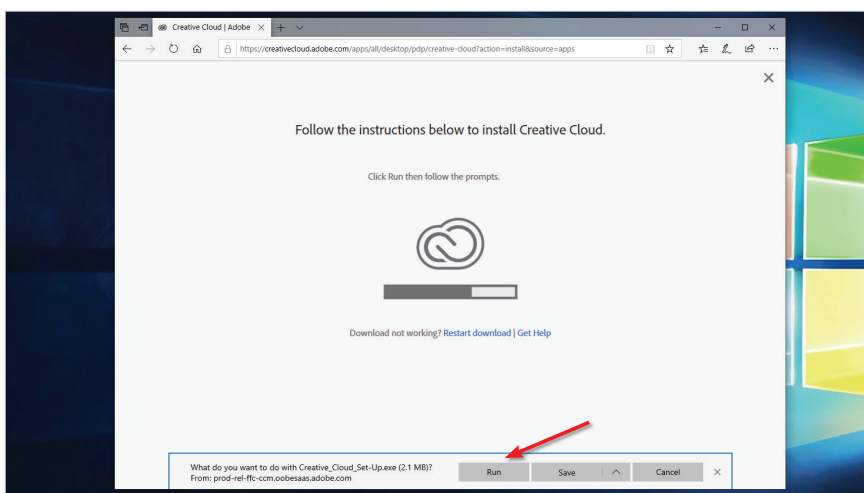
Creative Cloud | Adobe

https://creativecloud.adobe.com/apps/all/desktop/pdp/creative-cloud?action=install&source=apps

Follow the instructions below to install Creative Cloud.

Click Run then follow the prompts.

Download not working? Restart download | Get Help

What do you want to do with Creative_Cloud_Set-Up.exe (2.1 MB)?
From: prod-rel-ffc-ccm.oobesaas.adobe.com

Run

Save

Cancel